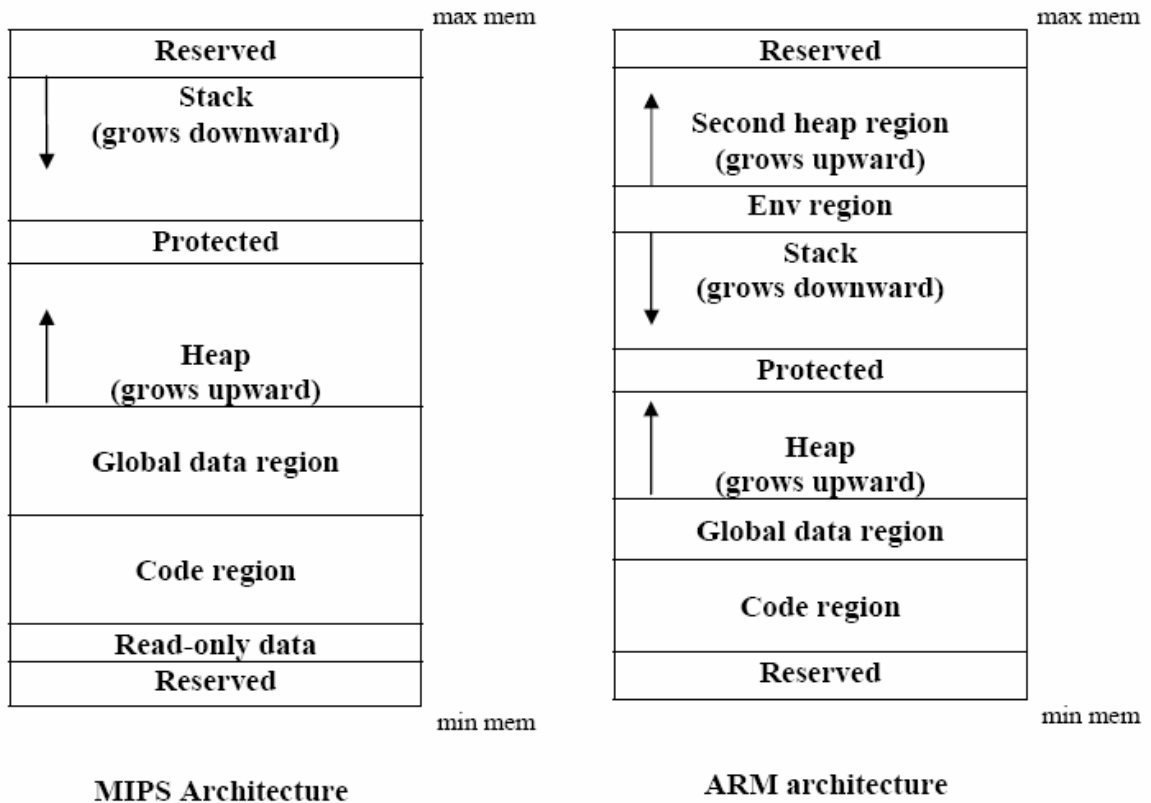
max mem

Reserved

Stack
(grows downward)

Protected

Heap
(grows upward)

Global data region

Code region

Read-only data

Reserved

min mem

MIPS Architecture

max mem

Reserved

Second heap region
(grows upward)

Env region

Stack
(grows downward)

Protected

Heap
(grows upward)

Global data region

Code region

Reserved

min mem

ARM architecture